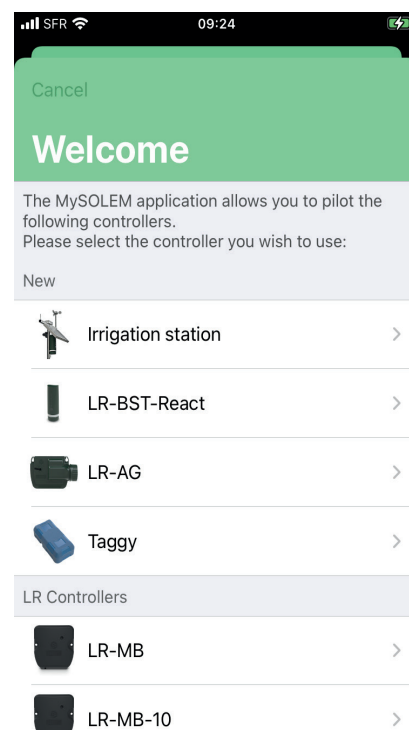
SFR 09:24

Cancel

Welcome

The MySOLEM application allows you to pilot the following controllers.
Please select the controller you wish to use:

New

Irrigation station >

LR-BST-React >

LR-AG >

Taggy >

LR Controllers

LR-MB >

LR-MB-10 >